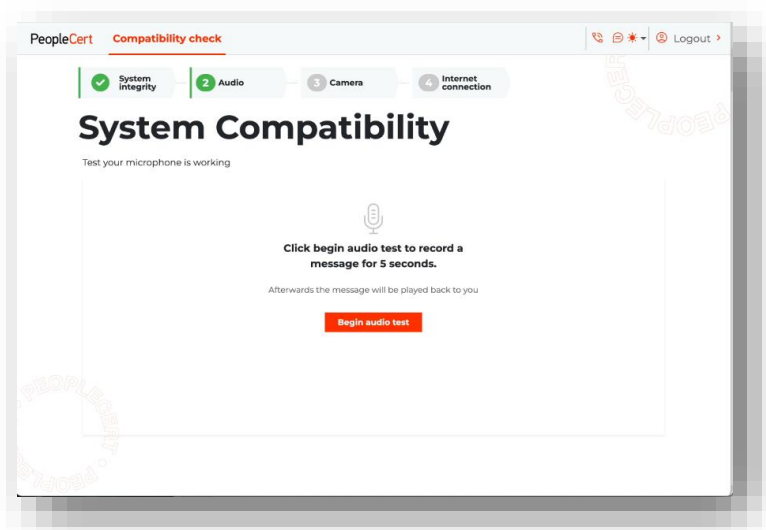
PeopleCert Compatibility check

Logout

System integrity

2 Audio

3 Camera

4 Internet connection

System Compatibility

Test your microphone is working

Click begin audio test to record a message for 5 seconds.

Afterwards the message will be played back to you

Begin audio test

PEOPLECERT

PEOPLECERT